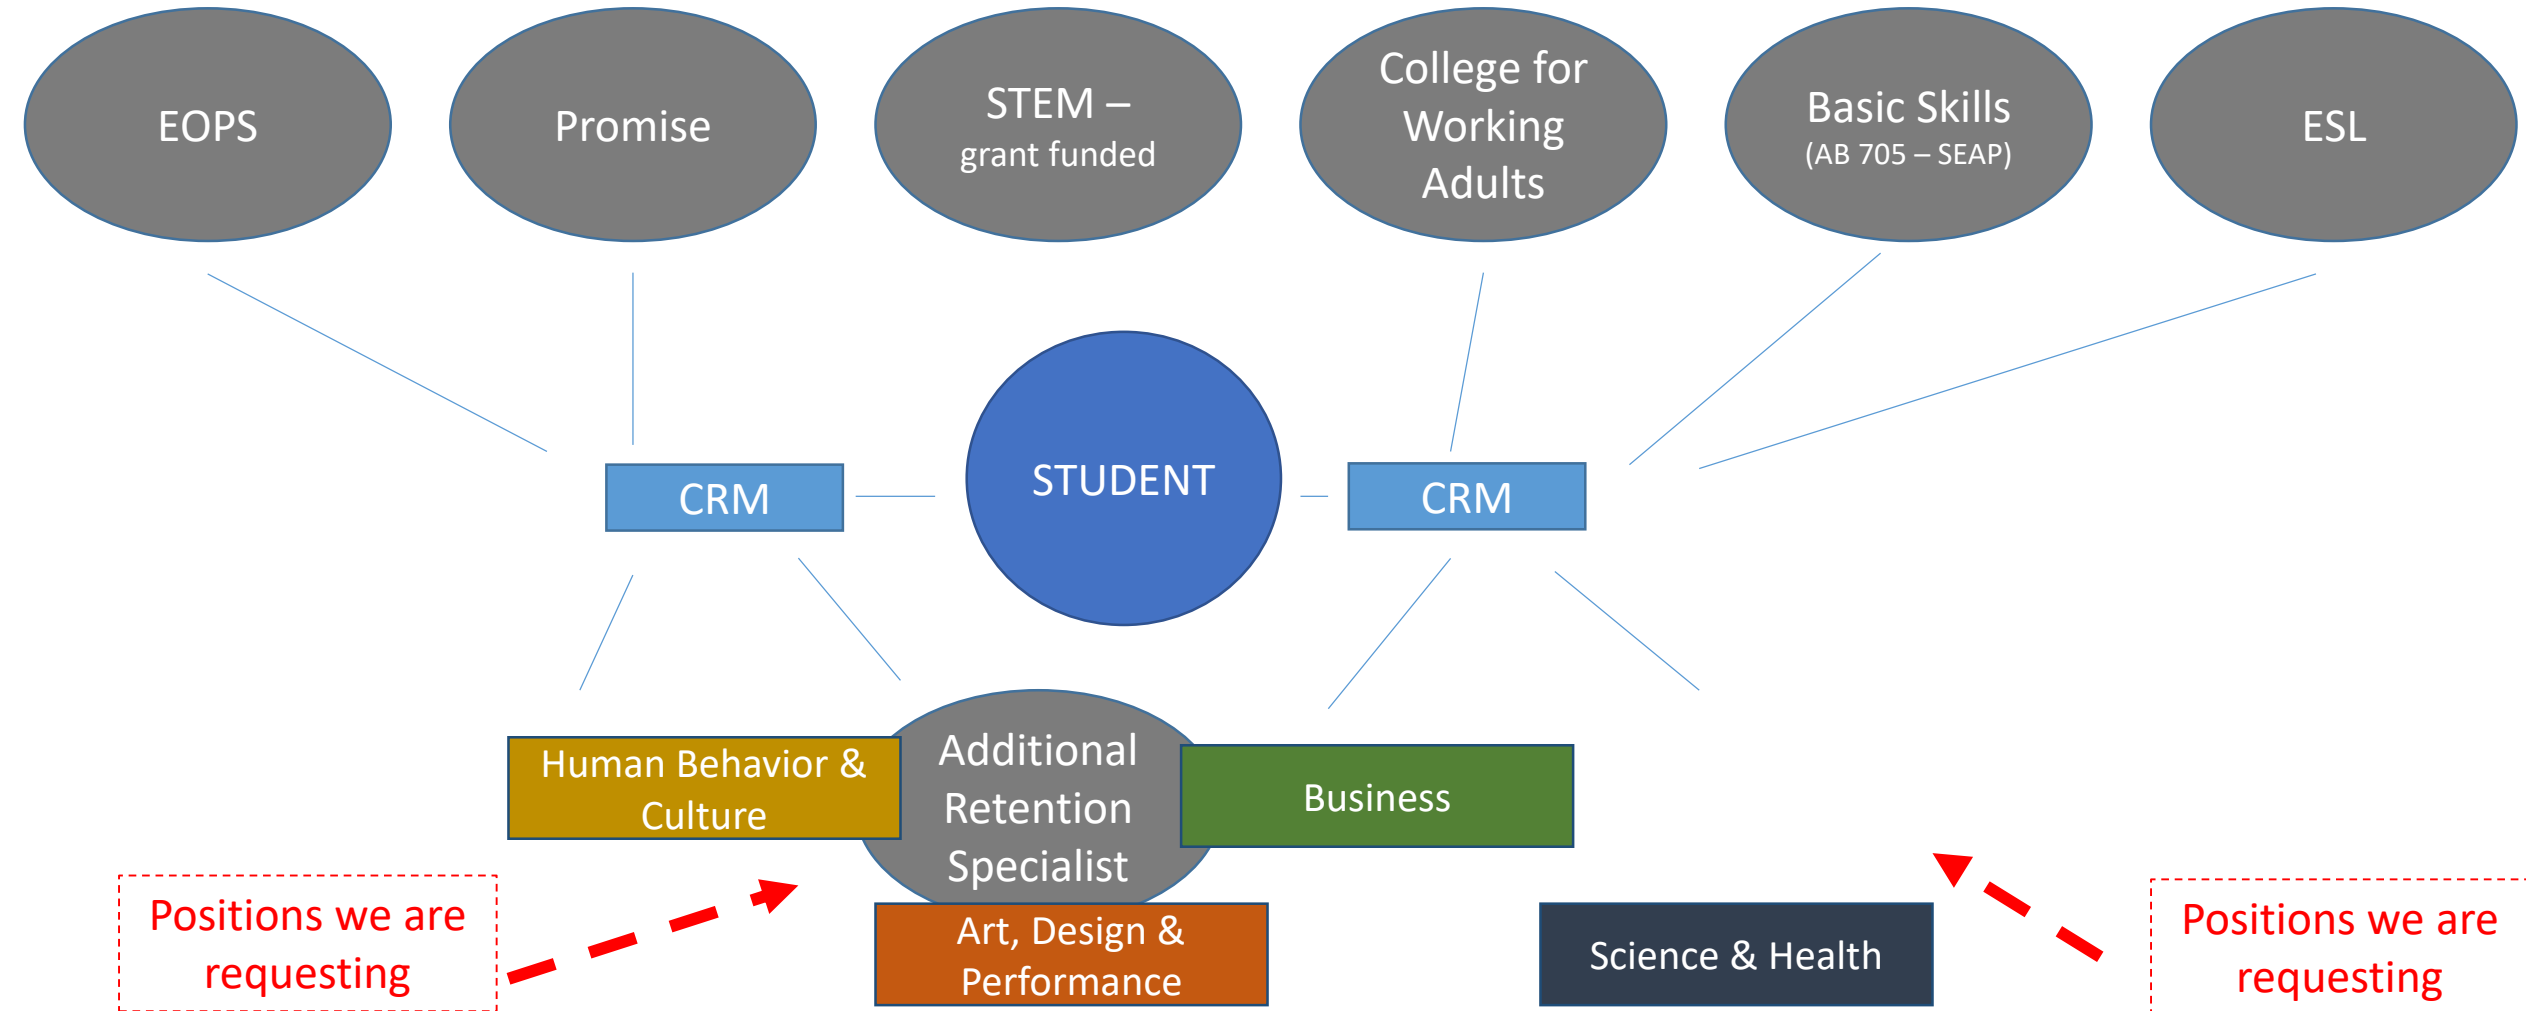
EOPS

Promise

STEM –
grant funded

College for Working Adults

Basic Skills
(AB 705 – SEAP)

ESL

CRM

STUDENT

CRM

Human Behavior & Culture

Additional Retention Specialist

Business

Art, Design & Performance

Science & Health

Positions we are requesting

Positions we are requesting